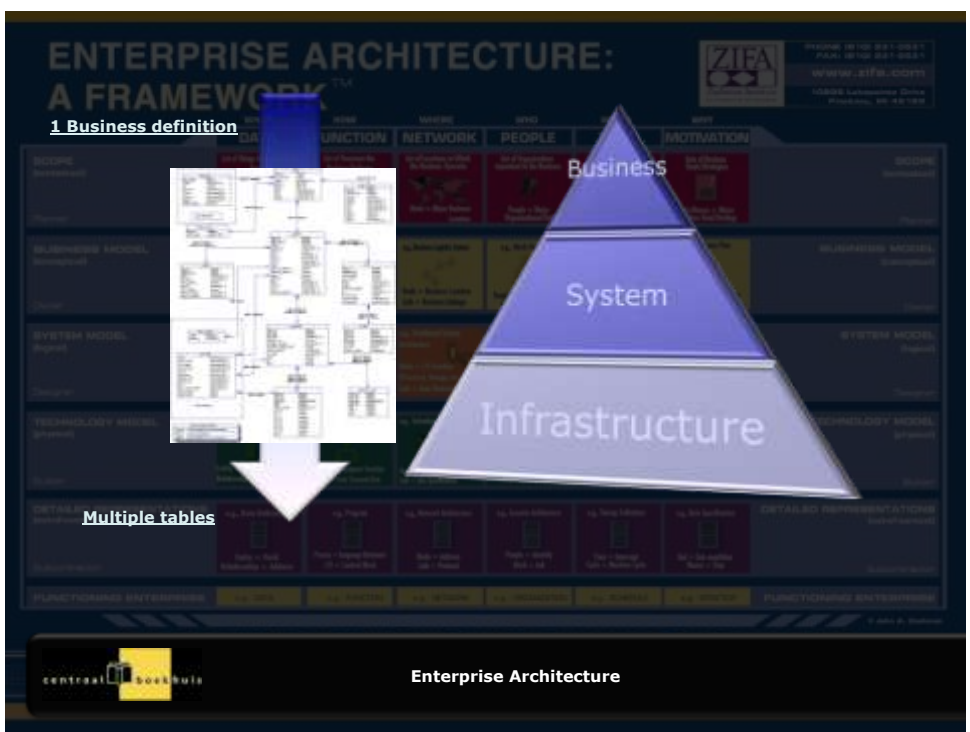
ENTERPRISE ARCHITECTURE: A FRAMEWORK™

ZIFA

www.zifa.com

1 Business definition

DATA FUNCTION NETWORK PEOPLE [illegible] MOTIVATION

SCOPE

BUSINESS MODEL

SYSTEM MODEL

TECHNOLOGY MODEL

DETAILED REPRESENTATIONS

FUNCTIONING ENTERPRISE

Business

System

Infrastructure

Multiple tables

centraal boekhuis

Enterprise Architecture